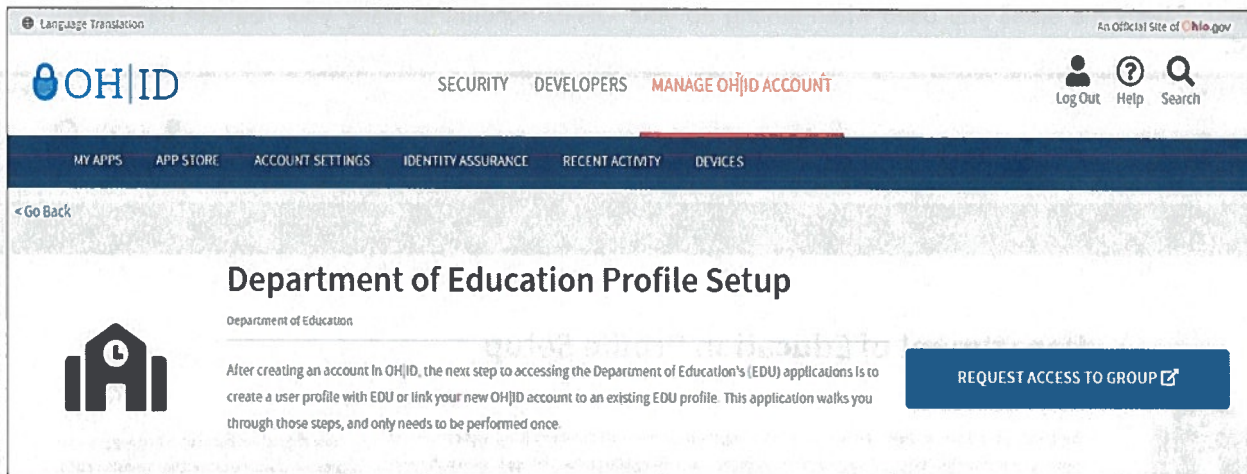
Language Translation

An Official Site of Ohio.gov

OH|ID

SECURITY DEVELOPERS MANAGE OH|ID ACCOUNT

Log Out Help Search

MY APPS APP STORE ACCOUNT SETTINGS IDENTITY ASSURANCE RECENT ACTIVITY DEVICES

< Go Back

Department of Education Profile Setup

Department of Education

After creating an account in OH|ID, the next step to accessing the Department of Education's (EDU) applications is to create a user profile with EDU or link your new OH|ID account to an existing EDU profile. This application walks you through those steps, and only needs to be performed once.

REQUEST ACCESS TO GROUP